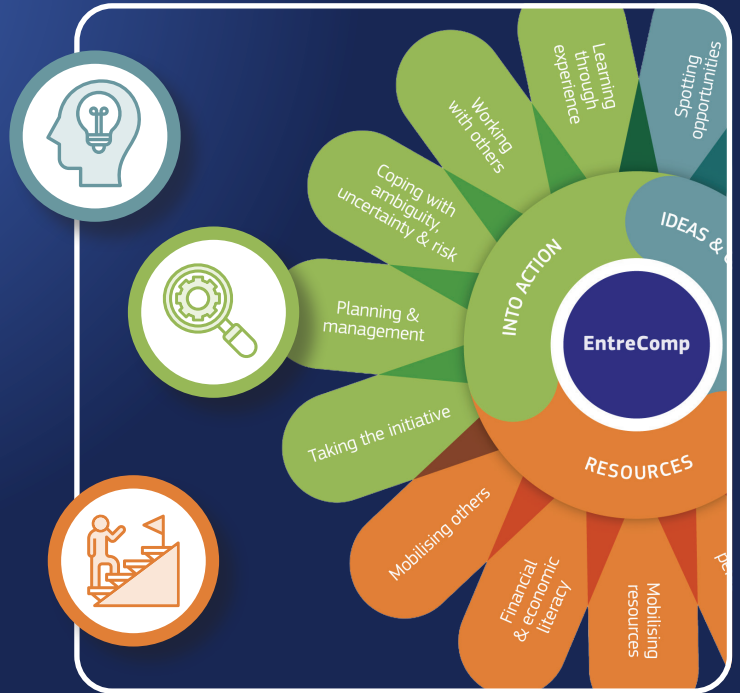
Learning through experience

Spotting opportunities

Working with others

Coping with ambiguity, uncertainty & risk

IDEAS & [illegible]

INTO ACTION

Planning & management

EntreComp

Taking the initiative

RESOURCES

Mobilising others

Financial & economic literacy

Mobilising resources

pe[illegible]